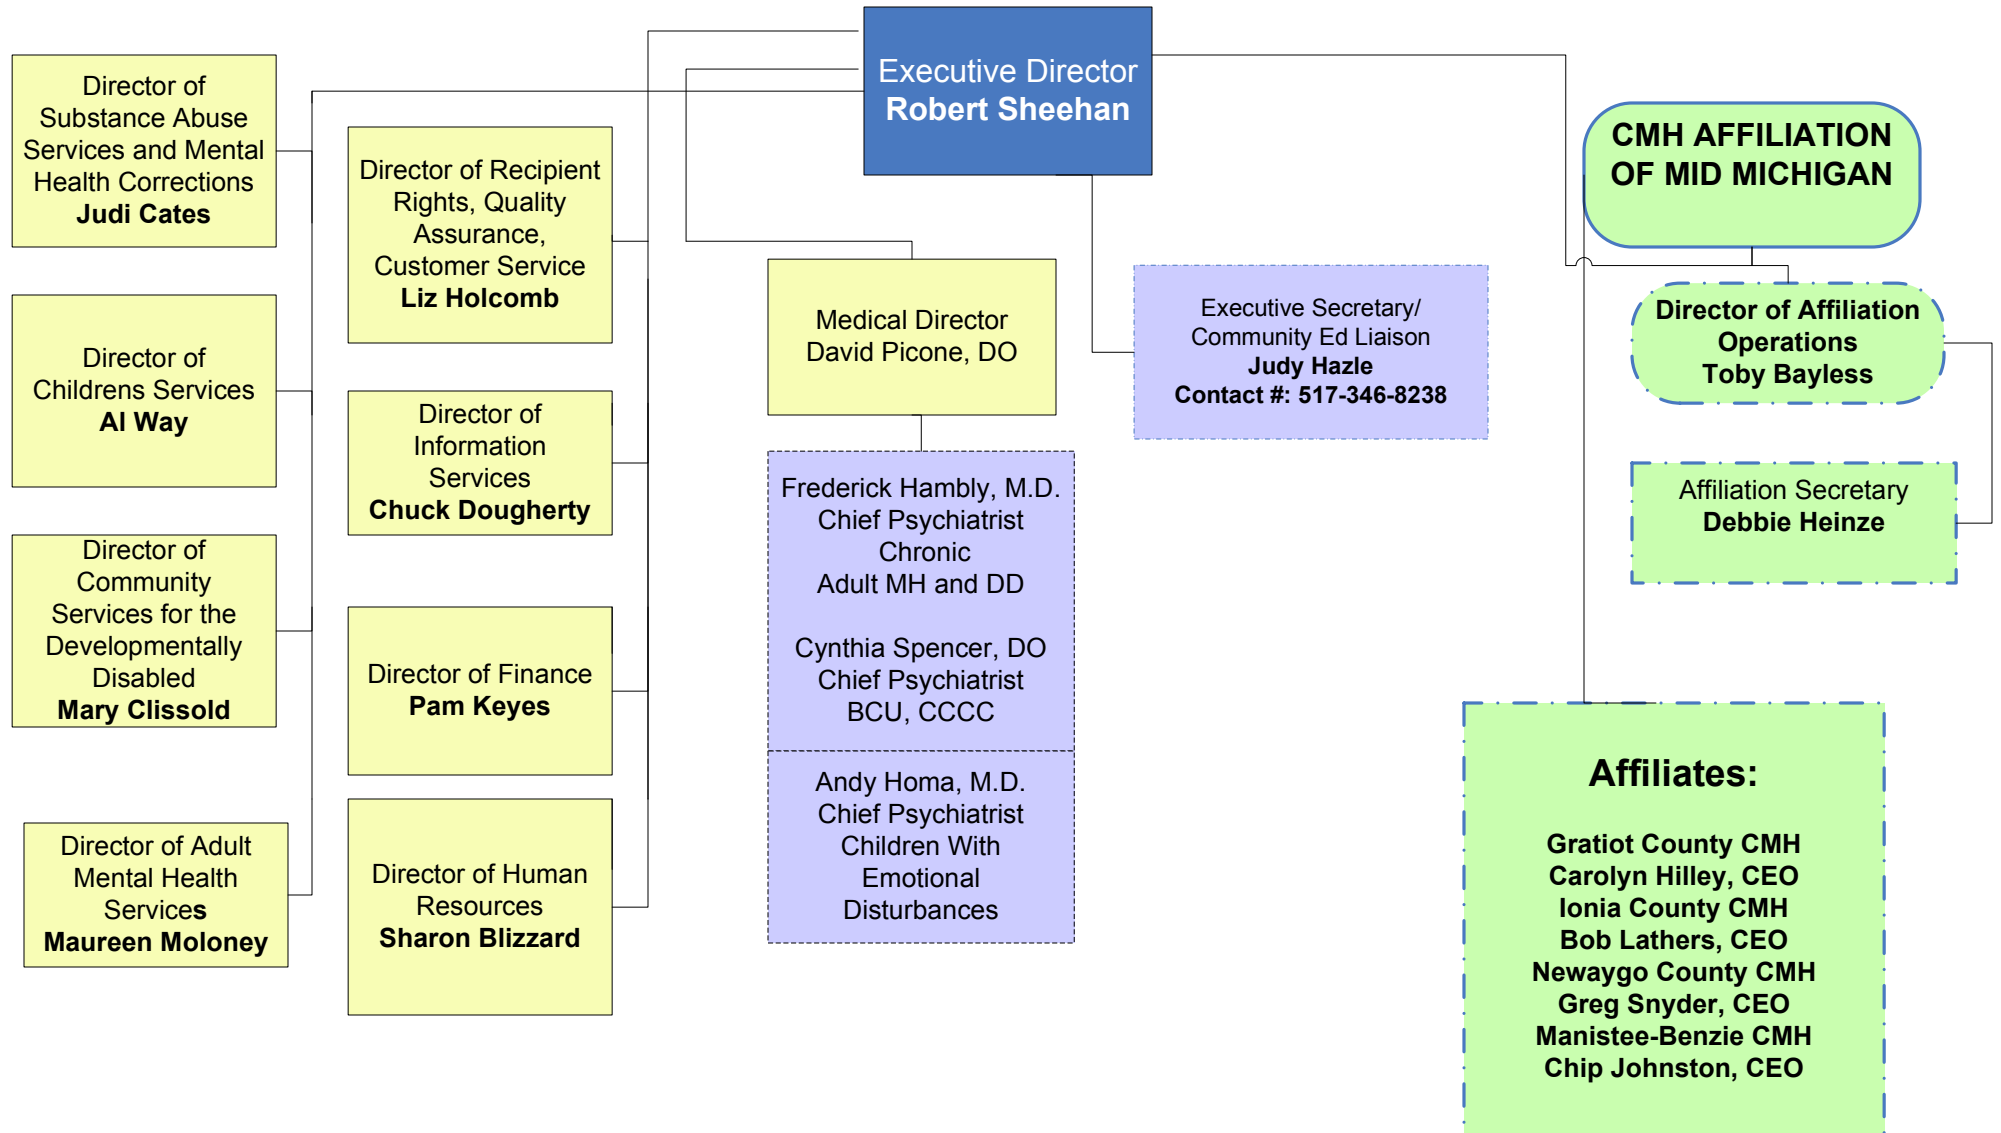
Executive Director
Robert Sheehan

Director of Substance Abuse Services and Mental Health Corrections
Judi Cates

Director of Childrens Services
Al Way

Director of Community Services for the Developmentally Disabled
Mary Clissold

Director of Adult Mental Health Services
Maureen Moloney

Director of Recipient Rights, Quality Assurance, Customer Service
Liz Holcomb

Director of Information Services
Chuck Dougherty

Director of Finance
Pam Keyes

Director of Human Resources
Sharon Blizzard

Medical Director
David Picone, DO

Frederick Hambly, M.D.
Chief Psychiatrist
Chronic
Adult MH and DD

Cynthia Spencer, DO
Chief Psychiatrist
BCU, CCCC

Andy Homa, M.D.
Chief Psychiatrist
Children With Emotional Disturbances

Executive Secretary/
Community Ed Liaison
Judy Hazle
Contact #: 517-346-8238

CMH AFFILIATION OF MID MICHIGAN

Director of Affiliation Operations
Toby Bayless

Affiliation Secretary
Debbie Heinze

Affiliates:

Gratiot County CMH
Carolyn Hilley, CEO
Ionia County CMH
Bob Lathers, CEO
Newaygo County CMH
Greg Snyder, CEO
Manistee-Benzie CMH
Chip Johnston, CEO